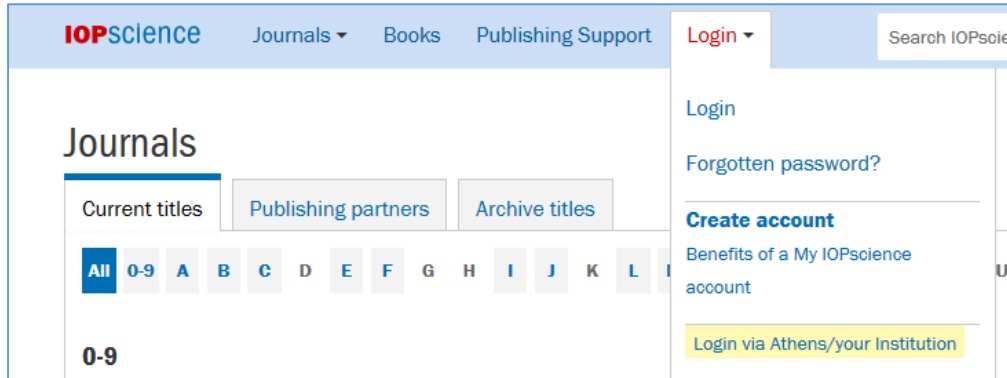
IOPscience Journals Books Publishing Support Login Search IOPscie

Login

Forgotten password?

Create account

Benefits of a My IOPscience account

Login via Athens/your Institution

Journals

Current titles Publishing partners Archive titles

All 0-9 A B C D E F G H I J K L U

0-9